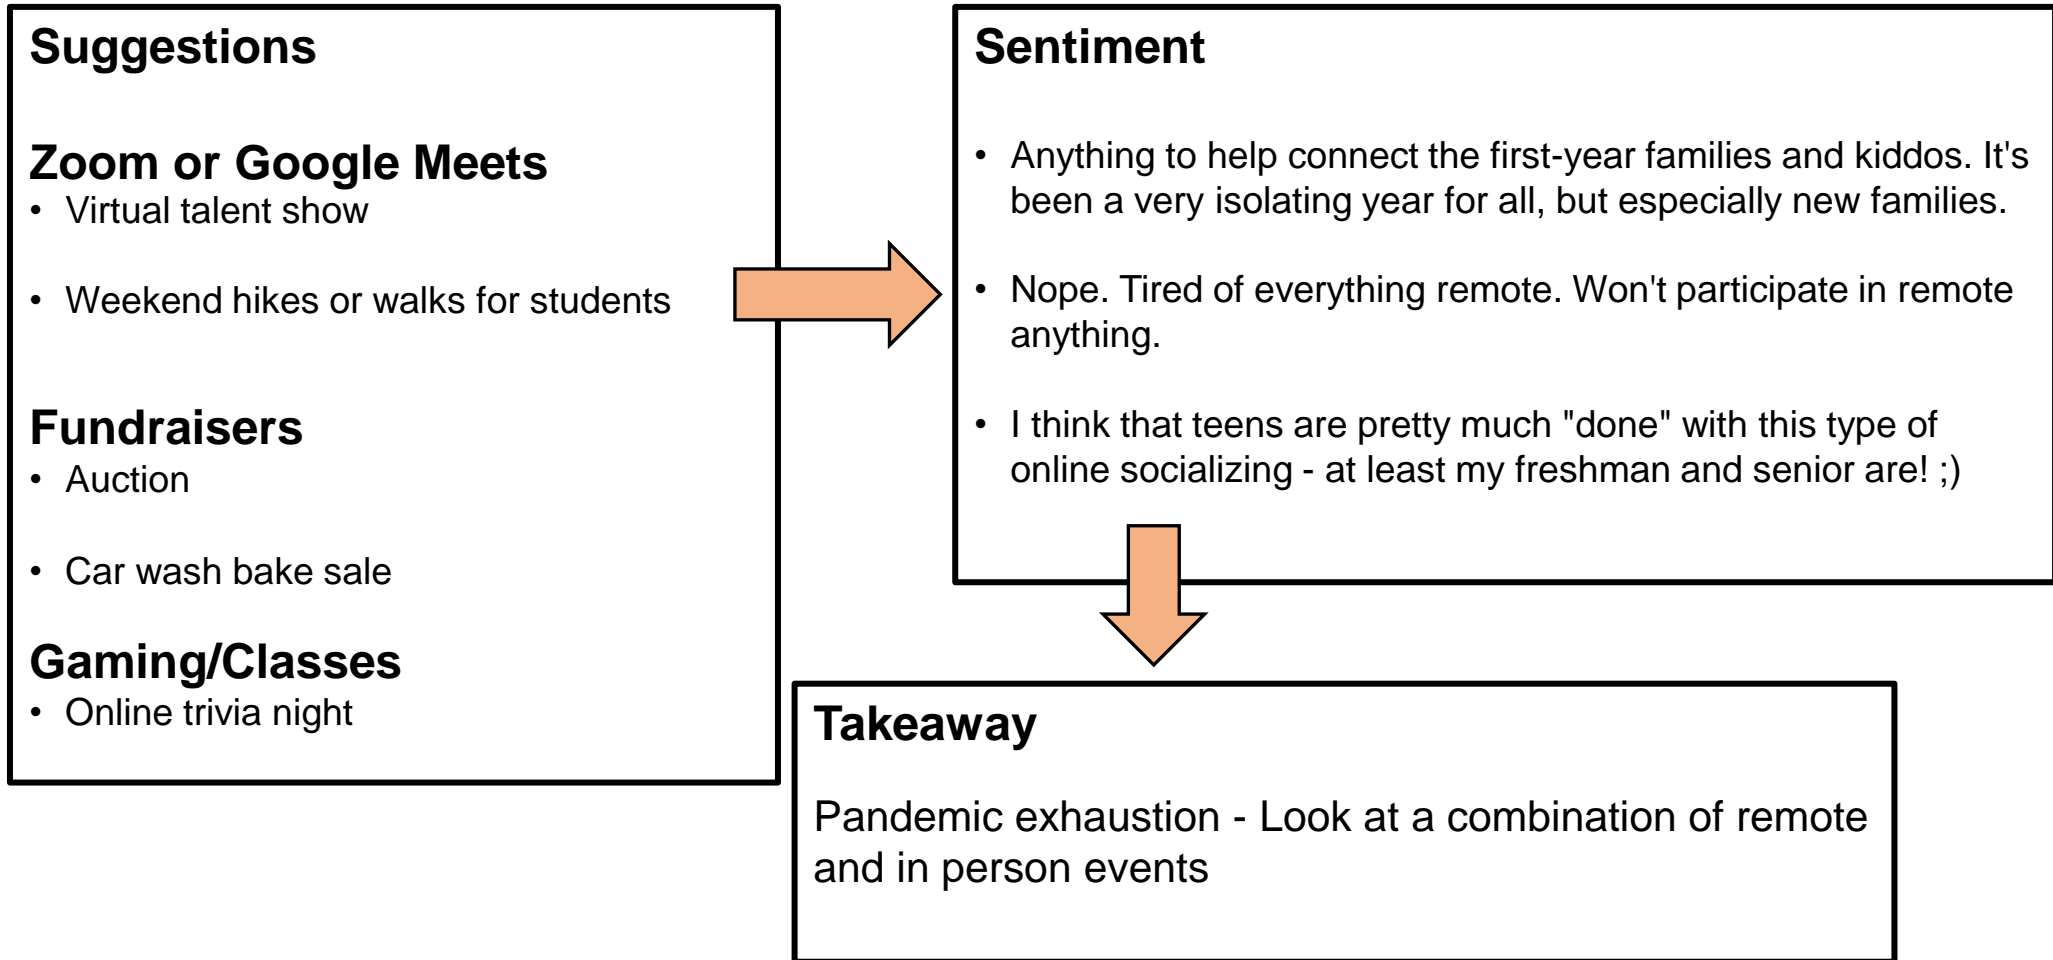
Suggestions

Zoom or Google Meets
• Virtual talent show

• Weekend hikes or walks for students

Fundraisers
• Auction

• Car wash bake sale

Gaming/Classes
• Online trivia night

Sentiment

• Anything to help connect the first-year families and kiddos. It's been a very isolating year for all, but especially new families.

• Nope. Tired of everything remote. Won't participate in remote anything.

• I think that teens are pretty much "done" with this type of online socializing - at least my freshman and senior are! ;)

Takeaway

Pandemic exhaustion - Look at a combination of remote and in person events